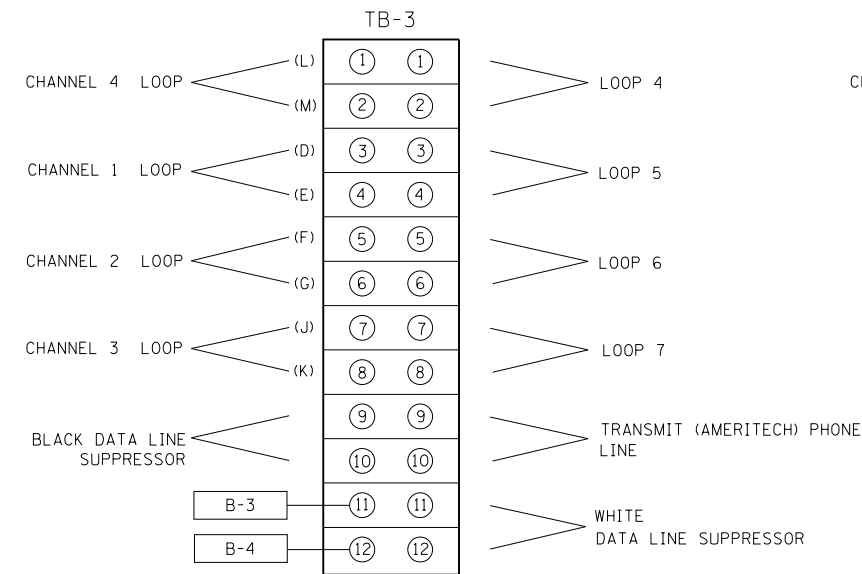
TB-3

CHANNEL 4 LOOP (L) (M)
① ①
② ②
LOOP 4

CHANNEL 1 LOOP (D) (E)
③ ③
④ ④
LOOP 5

CHANNEL 2 LOOP (F) (G)
⑤ ⑤
⑥ ⑥
LOOP 6

CHANNEL 3 LOOP (J) (K)
⑦ ⑦
⑧ ⑧
LOOP 7

BLACK DATA LINE SUPPRESSOR
⑨ ⑨
⑩ ⑩
TRANSMIT (AMERITECH) PHONE LINE

B-3
⑪ ⑪
B-4
⑫ ⑫
WHITE DATA LINE SUPPRESSOR

CI